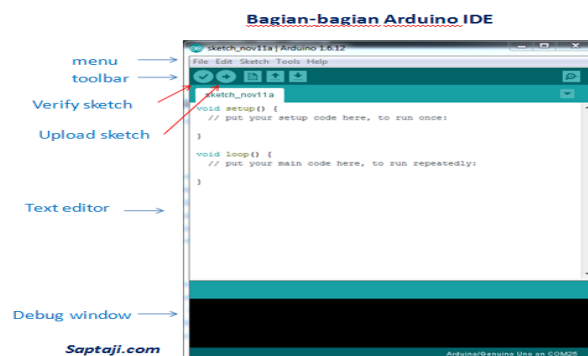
Bagian-bagian Arduino IDE

menu
toolbar
Verify sketch
Upload sketch
Text editor
Debug window
Saptaji.com

sketch_nov11a | Arduino 1.6.12
File Edit Sketch Tools Help
sketch_nov11a

void setup() {
  // put your setup code here, to run once:

}

void loop() {
  // put your main code here, to run repeatedly:

}

Arduino/Genuino Uno on COM25